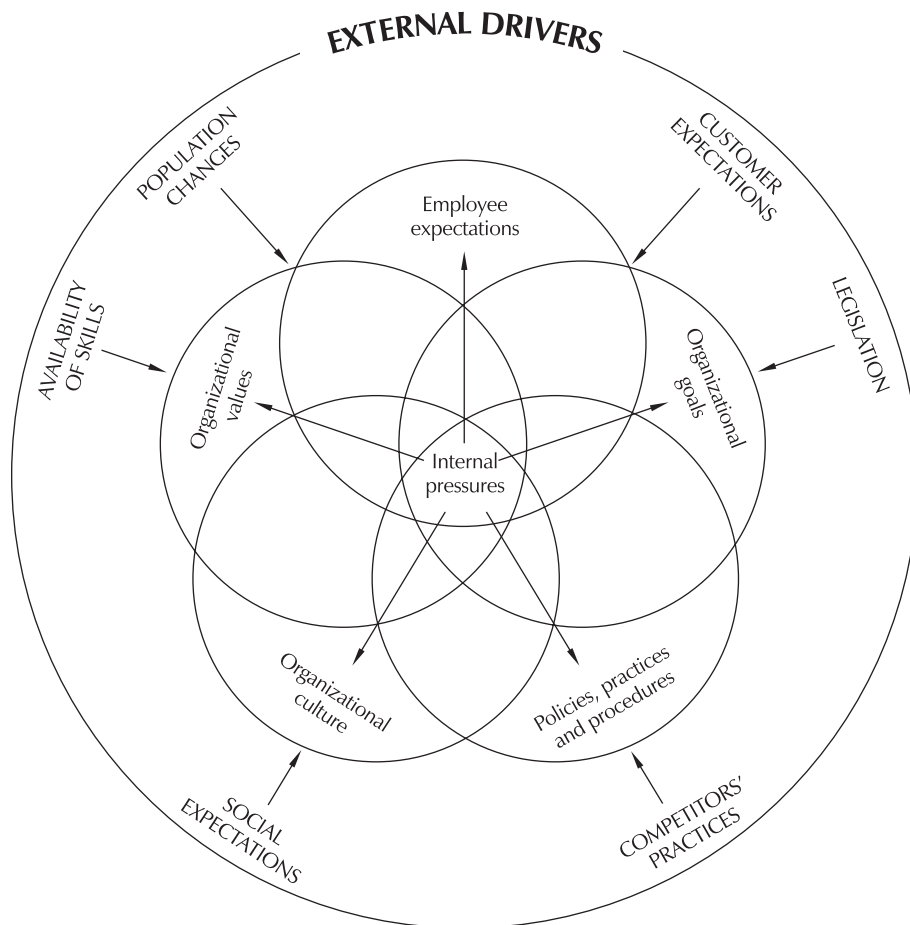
EXTERNAL DRIVERS

POPULATION CHANGES

CUSTOMER EXPECTATIONS

AVAILABILITY OF SKILLS

LEGISLATION

Employee expectations

Organizational values

Organizational goals

Internal pressures

Organizational culture

Policies, practices and procedures

SOCIAL EXPECTATIONS

COMPETITORS' PRACTICES